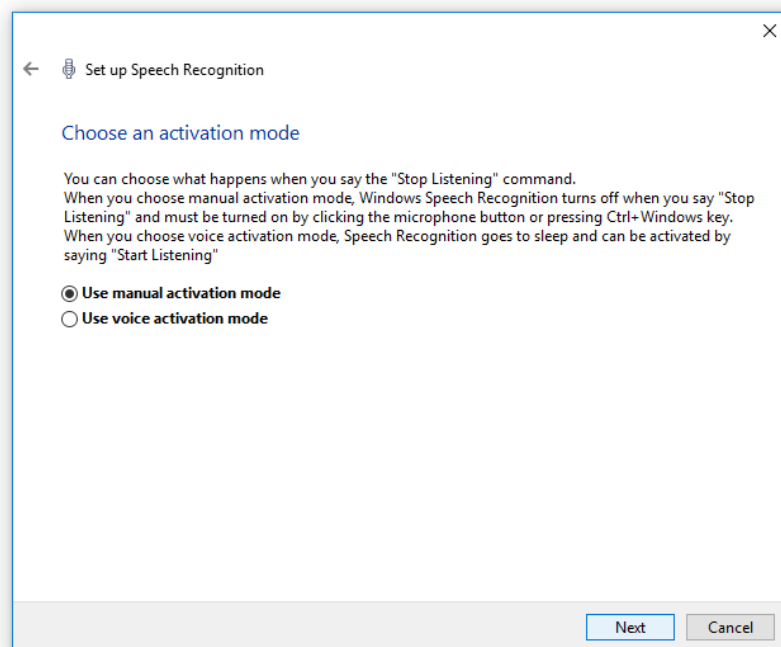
Set up Speech Recognition

Choose an activation mode

You can choose what happens when you say the "Stop Listening" command.
When you choose manual activation mode, Windows Speech Recognition turns off when you say "Stop Listening" and must be turned on by clicking the microphone button or pressing Ctrl+Windows key.
When you choose voice activation mode, Speech Recognition goes to sleep and can be activated by saying "Start Listening"

Use manual activation mode
Use voice activation mode

Next
Cancel